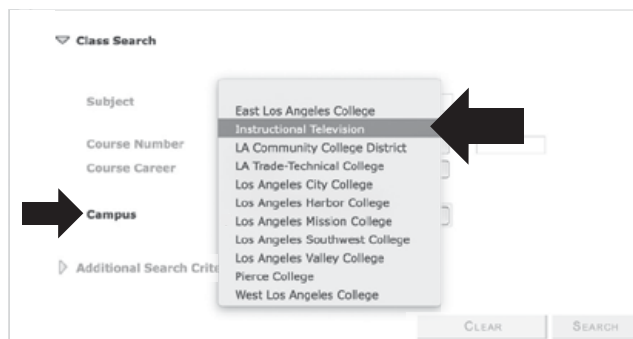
Class Search

Subject

Course Number

Course Career

Campus

Additional Search Crit

East Los Angeles College
Instructional Television
LA Community College District
LA Trade-Technical College
Los Angeles City College
Los Angeles Harbor College
Los Angeles Mission College
Los Angeles Southwest College
Los Angeles Valley College
Pierce College
West Los Angeles College

CLEAR

SEARCH